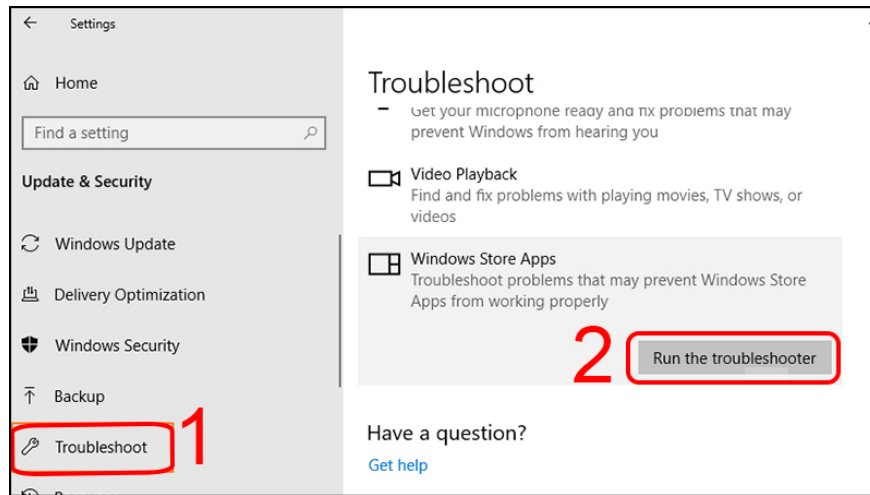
Settings

Home

Find a setting

Update & Security

Windows Update

Delivery Optimization

Windows Security

Backup

Troubleshoot

1

Troubleshoot

Get your microphone ready and fix problems that may prevent Windows from hearing you

Video Playback
Find and fix problems with playing movies, TV shows, or videos

Windows Store Apps
Troubleshoot problems that may prevent Windows Store Apps from working properly

2

Run the troubleshooter

Have a question?

Get help